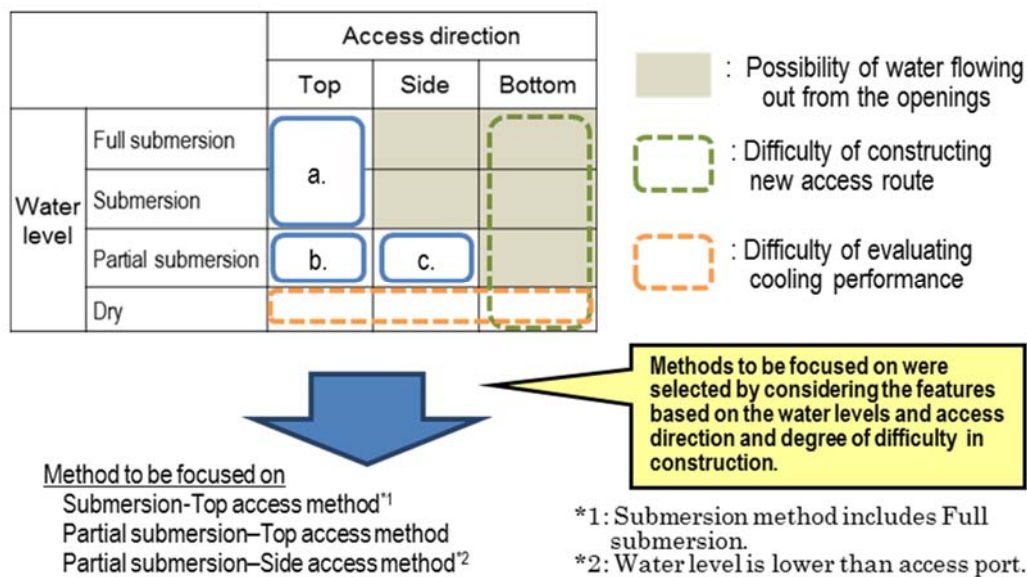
| | | Access direction | | |
|---|---|---|---|---|
| | | Top | Side | Bottom |
| Water level | Full submersion | a. | | |
| | Submersion | | | |
| | Partial submersion | b. | c. | |
| | Dry | | | |

: Possibility of water flowing out from the openings

: Difficulty of constructing new access route

: Difficulty of evaluating cooling performance

Methods to be focused on were selected by considering the features based on the water levels and access direction and degree of difficulty in construction.

Method to be focused on
Submersion-Top access method$^{*1}$
Partial submersion–Top access method
Partial submersion–Side access method$^{*2}$

*1: Submersion method includes Full submersion.
*2: Water level is lower than access port.